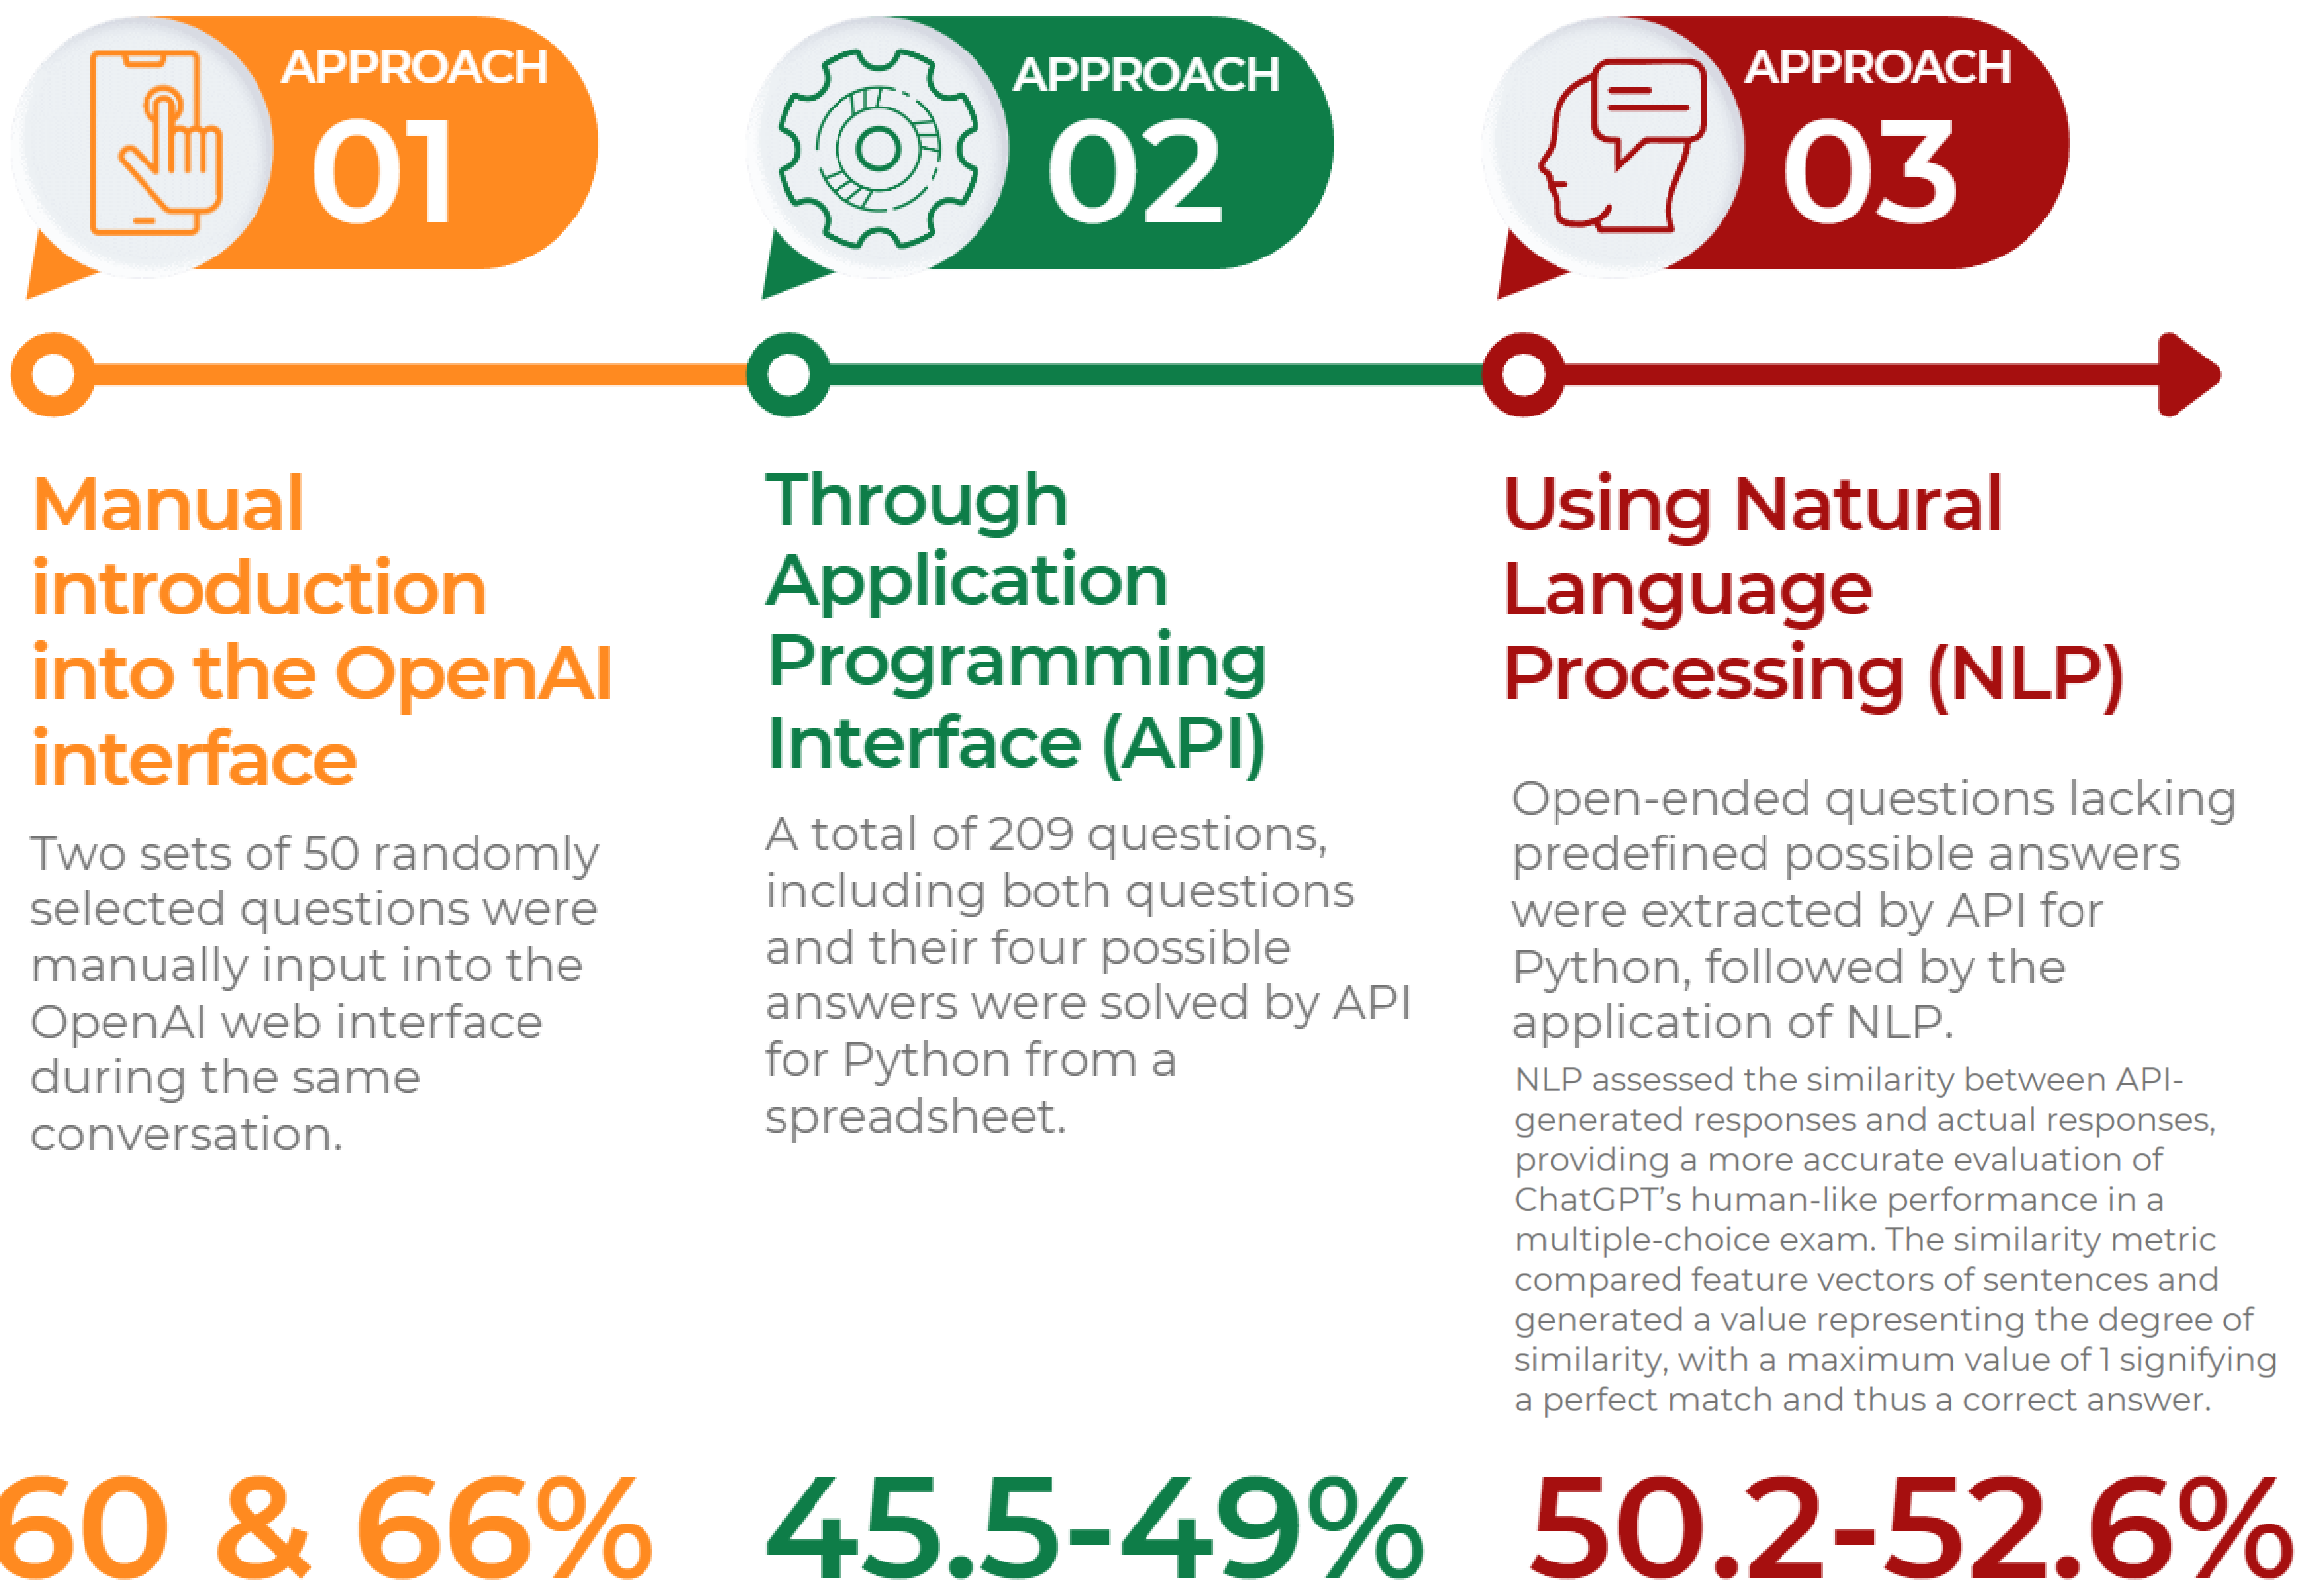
APPROACH
01

APPROACH
02

APPROACH
03

Manual introduction into the OpenAI interface

Two sets of 50 randomly selected questions were manually input into the OpenAI web interface during the same conversation.

60 & 66%

Through Application Programming Interface (API)

A total of 209 questions, including both questions and their four possible answers were solved by API for Python from a spreadsheet.

45.5-49%

Using Natural Language Processing (NLP)

Open-ended questions lacking predefined possible answers were extracted by API for Python, followed by the application of NLP.

NLP assessed the similarity between API-generated responses and actual responses, providing a more accurate evaluation of ChatGPT's human-like performance in a multiple-choice exam. The similarity metric compared feature vectors of sentences and generated a value representing the degree of similarity, with a maximum value of 1 signifying a perfect match and thus a correct answer.

50.2-52.6%